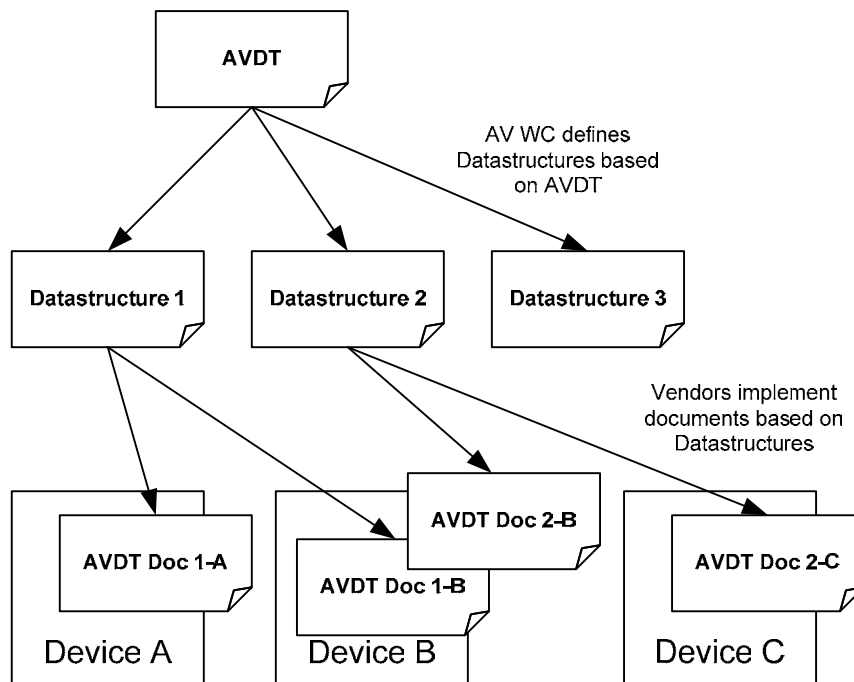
AVDT

AV WC defines Datastructures based on AVDT

Datastructure 1

Datastructure 2

Datastructure 3

Vendors implement documents based on Datastructures

AVDT Doc 1-A

AVDT Doc 2-B

AVDT Doc 1-B

AVDT Doc 2-C

Device A

Device B

Device C